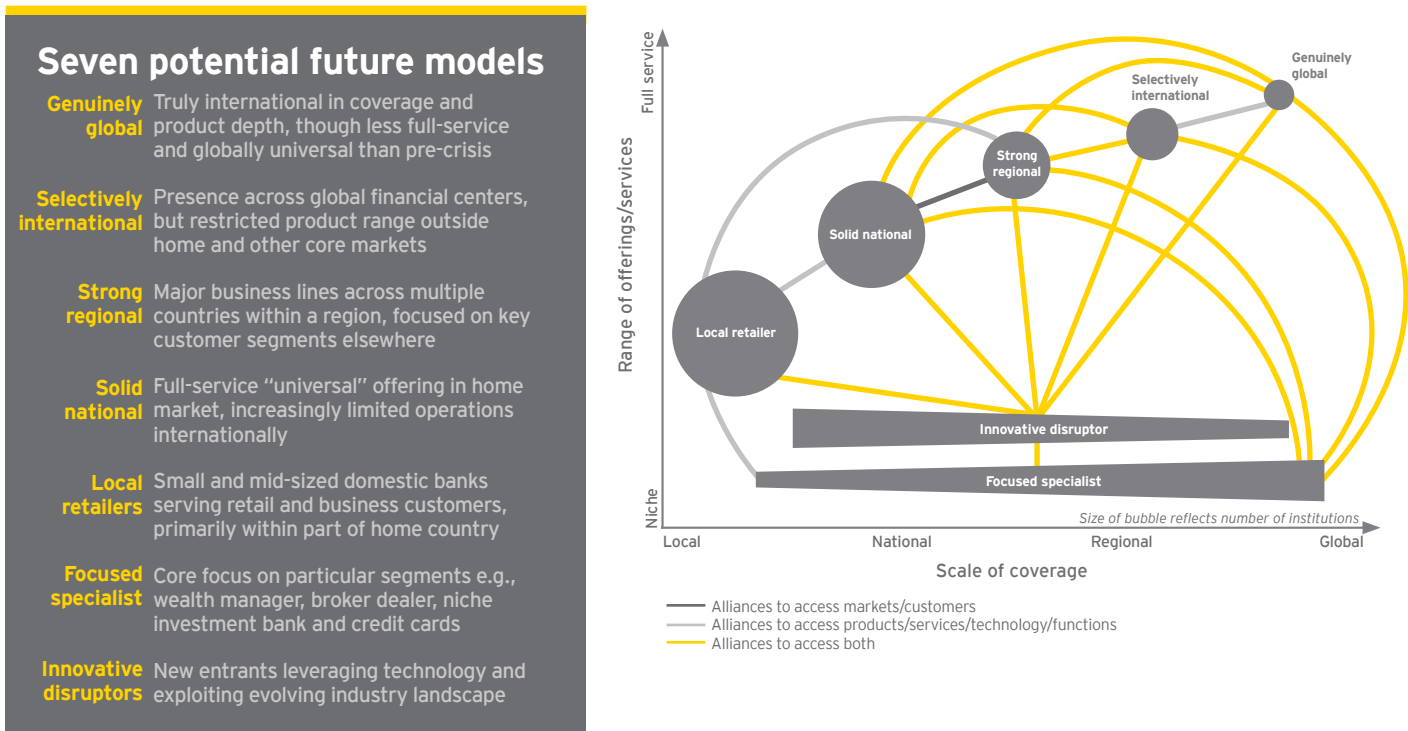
Seven potential future models

Genuinely global Truly international in coverage and product depth, though less full-service and globally universal than pre-crisis

Selectively international Presence across global financial centers, but restricted product range outside home and other core markets

Strong regional Major business lines across multiple countries within a region, focused on key customer segments elsewhere

Solid national Full-service "universal" offering in home market, increasingly limited operations internationally

Local retailers Small and mid-sized domestic banks serving retail and business customers, primarily within part of home country

Focused specialist Core focus on particular segments e.g., wealth manager, broker dealer, niche investment bank and credit cards

Innovative disruptors New entrants leveraging technology and exploiting evolving industry landscape

Full service

Range of offerings/services

Niche

Genuinely global

Selectively international

Strong regional

Solid national

Local retailer

Innovative disruptor

Focused specialist

Size of bubble reflects number of institutions

Local National Regional Global

Scale of coverage

Alliances to access markets/customers
Alliances to access products/services/technology/functions
Alliances to access both